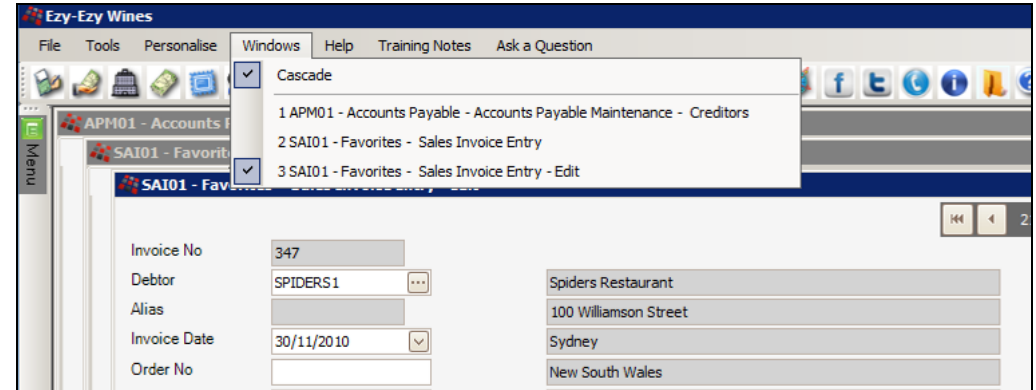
Ezy-Ezy Wines

File Tools Personalise Windows Help Training Notes Ask a Question

Cascade

1 APM01 - Accounts Payable - Accounts Payable Maintenance - Creditors

2 SAI01 - Favorites - Sales Invoice Entry

3 SAI01 - Favorites - Sales Invoice Entry - Edit

Menu

APM01 - Accounts P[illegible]

SAI01 - Favorit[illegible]

SAI01 - Fav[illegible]

2

Invoice No 347

Debtor SPIDERS1 Spiders Restaurant

Alias 100 Williamson Street

Invoice Date 30/11/2010 Sydney

Order No New South Wales